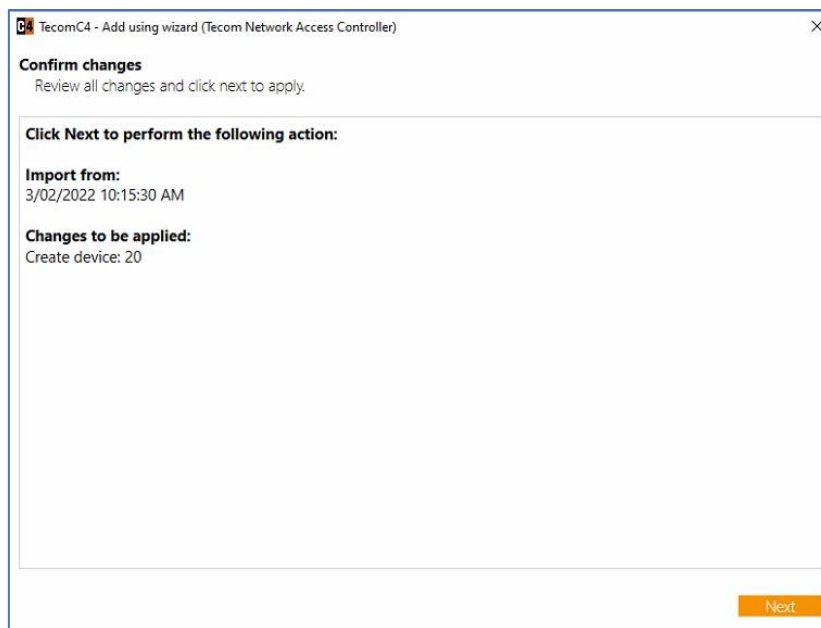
C4 TecomC4 - Add using wizard (Tecom Network Access Controller)

×

**Confirm changes**
Review all changes and click next to apply.

**Click Next to perform the following action:**

**Import from:**
3/02/2022 10:15:30 AM

**Changes to be applied:**
Create device: 20

Next